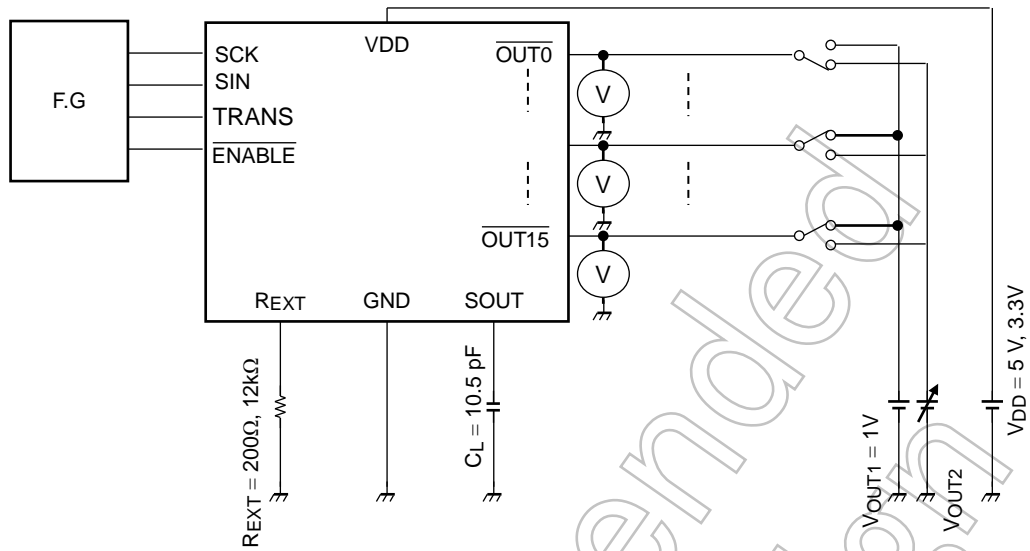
F.G

SCK
SIN
TRANS
$\overline{ENABLE}$

VDD

$\overline{OUT0}$

$\overline{OUT15}$

V

V

V

REXT GND SOUT

$R_{EXT} = 200\Omega, 12k\Omega$

$C_L = 10.5$ pF

$V_{OUT1} = 1V$

$V_{OUT2}$

$V_{DD} = 5$ V, 3.3V

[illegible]ended